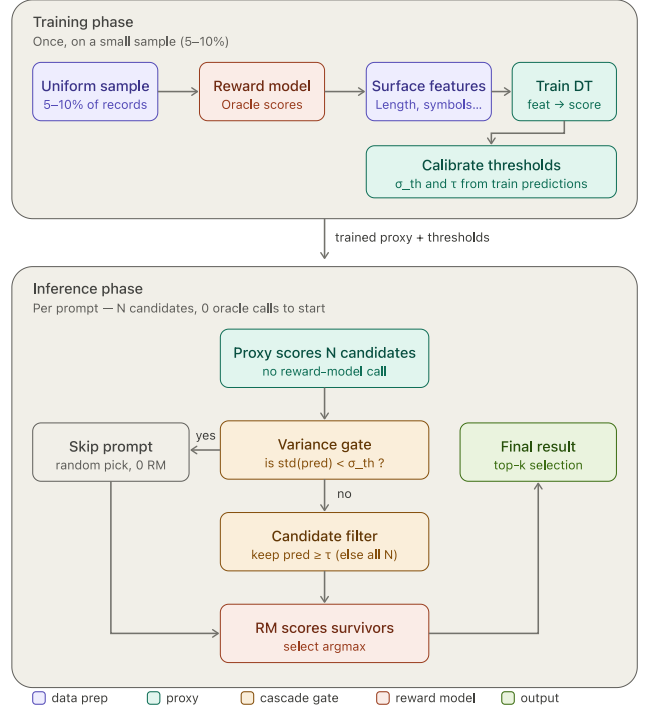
Training phase
Once, on a small sample (5–10%)

Uniform sample
5–10% of records

Reward model
Oracle scores

Surface features
Length, symbols...

Train DT
feat → score

Calibrate thresholds
σ_th and τ from train predictions

trained proxy + thresholds

Inference phase
Per prompt — N candidates, 0 oracle calls to start

Proxy scores N candidates
no reward-model call

Skip prompt
random pick, 0 RM

yes

Variance gate
is std(pred) < σ_th ?

Final result
top-k selection

no

Candidate filter
keep pred ≥ τ (else all N)

RM scores survivors
select argmax

data prep proxy cascade gate reward model output